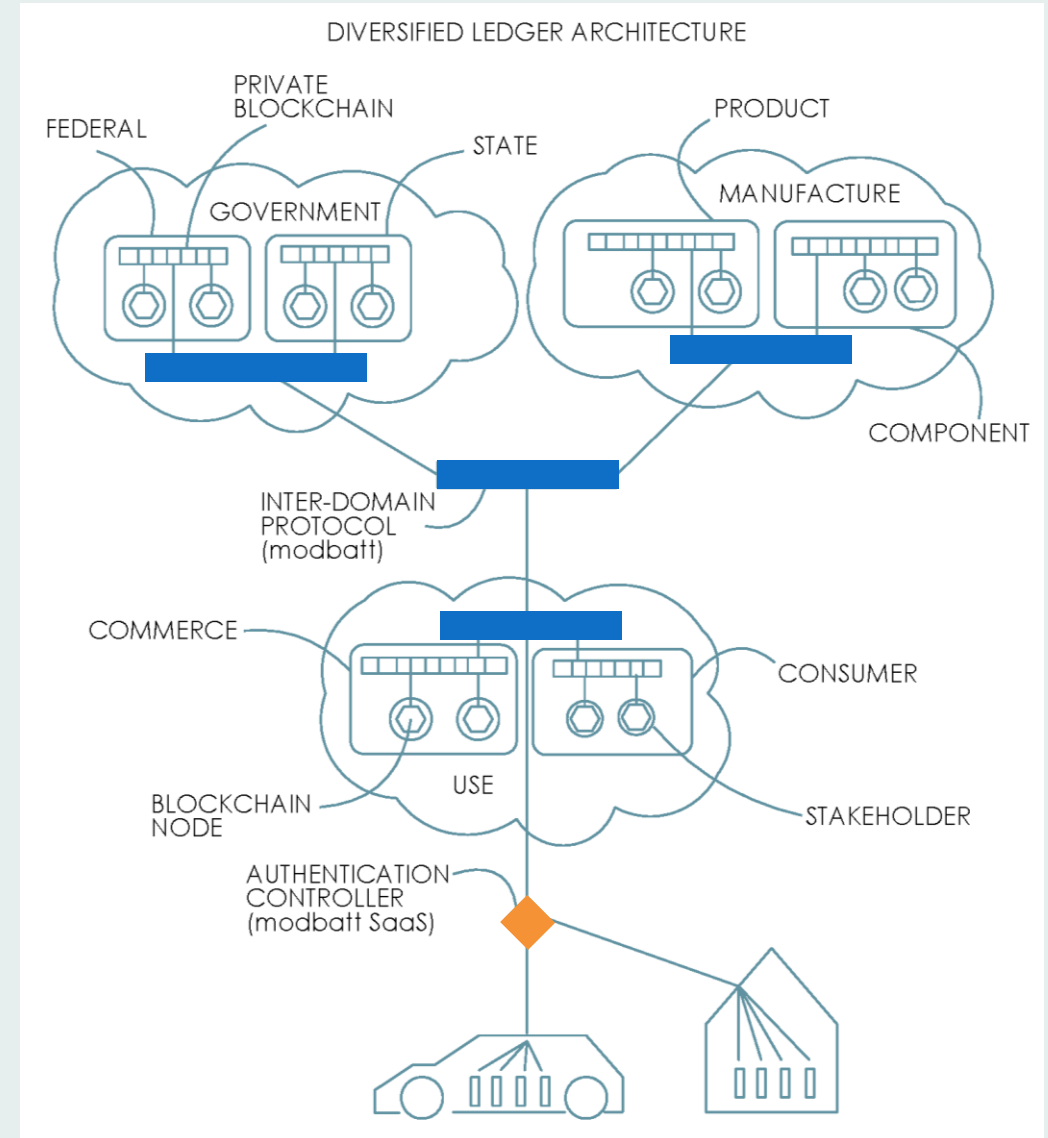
DIVERSIFIED LEDGER ARCHITECTURE

FEDERAL

PRIVATE BLOCKCHAIN

STATE

GOVERNMENT

PRODUCT

MANUFACTURE

COMPONENT

INTER-DOMAIN PROTOCOL (modbatt)

COMMERCE

CONSUMER

USE

BLOCKCHAIN NODE

STAKEHOLDER

AUTHENTICATION CONTROLLER (modbatt SaaS)